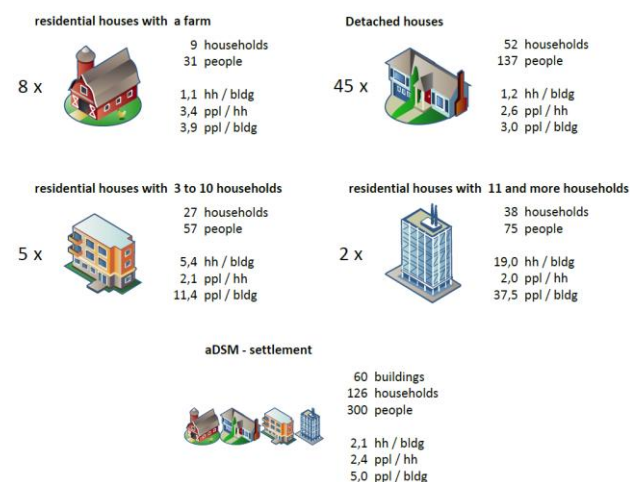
residential houses with a farm

8 x

9 households
31 people

1,1 hh / bldg
3,4 ppl / hh
3,9 ppl / bldg

Detached houses

45 x

52 households
137 people

1,2 hh / bldg
2,6 ppl / hh
3,0 ppl / bldg

residential houses with 3 to 10 households

5 x

27 households
57 people

5,4 hh / bldg
2,1 ppl / hh
11,4 ppl / bldg

residential houses with 11 and more households

2 x

38 households
75 people

19,0 hh / bldg
2,0 ppl / hh
37,5 ppl / bldg

aDSM - settlement

60 buildings
126 households
300 people

2,1 hh / bldg
2,4 ppl / hh
5,0 ppl / bldg